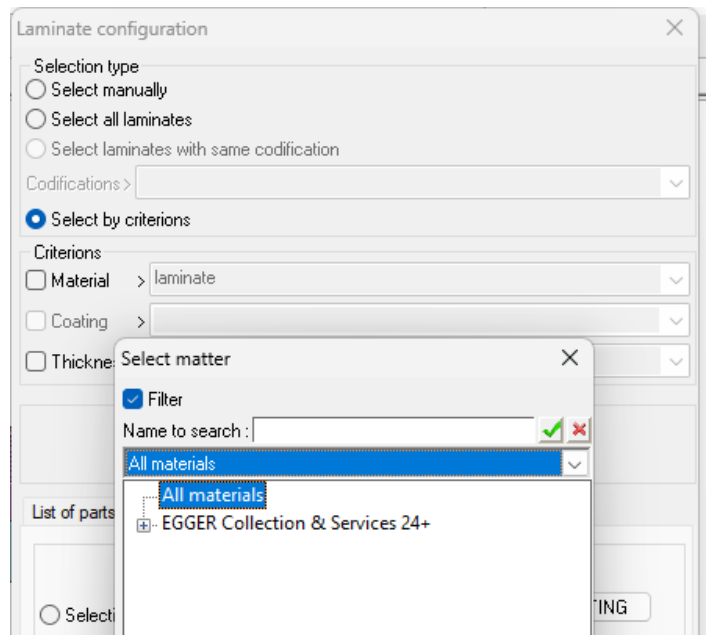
Laminate configuration

Selection type
Select manually
Select all laminates
Select laminates with same codification
Codifications >
Select by criterions

Criterions
Material > laminate
Coating >
Thickne

Select matter
Filter
Name to search :
All materials
All materials
EGGER Collection & Services 24+

List of parts
Selecti
TING